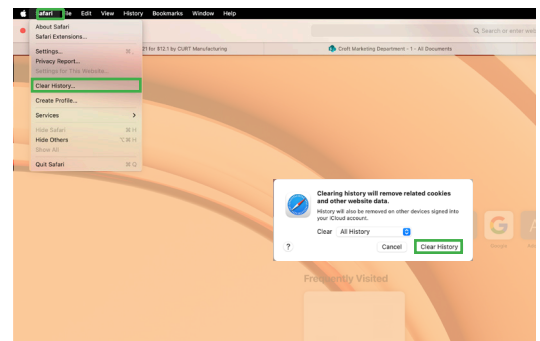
Safari File Edit View History Bookmarks Window Help

About Safari
Safari Extensions...
Settings... ⌘,
Privacy Report...
Settings for This Website...
Clear History...
Create Profile...
Services
Hide Safari ⌘H
Hide Others ⌥⌘H
Show All
Quit Safari ⌘Q

21 for $12.1 by CURT Manufacturing
Croft Marketing Department - 1 - All Documents
Search or enter website

Clearing history will remove related cookies and other website data.
History will also be removed on other devices signed into your iCloud account.
Clear All History
?
Cancel
Clear History

Frequently Visited
G
Google
A